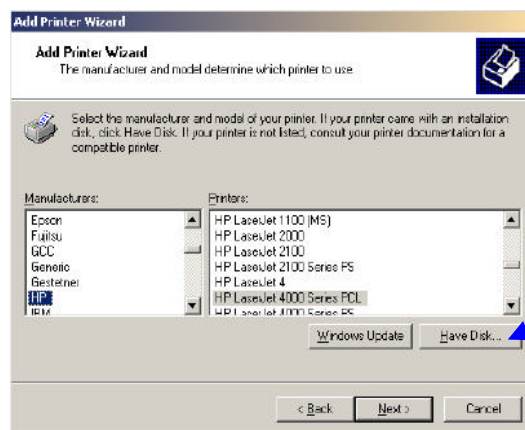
Add Printer Wizard

Add Printer Wizard
The manufacturer and model determine which printer to use.

Select the manufacturer and model of your printer. If your printer came with an installation disk, click Have Disk. If your printer is not listed, consult your printer documentation for a compatible printer.

Manufacturers:
Epson
Fujitsu
GCC
Generic
Gestetner
HP
IBM

Printers:
HP LaserJet 1100 (MS)
HP LaserJet 2000
HP LaserJet 2100
HP LaserJet 2100 Series PS
HP LaserJet 4
HP LaserJet 4000 Series PCL
HP LaserJet 4000 Series PS

Windows Update
Have Disk...

< Back
Next >
Cancel